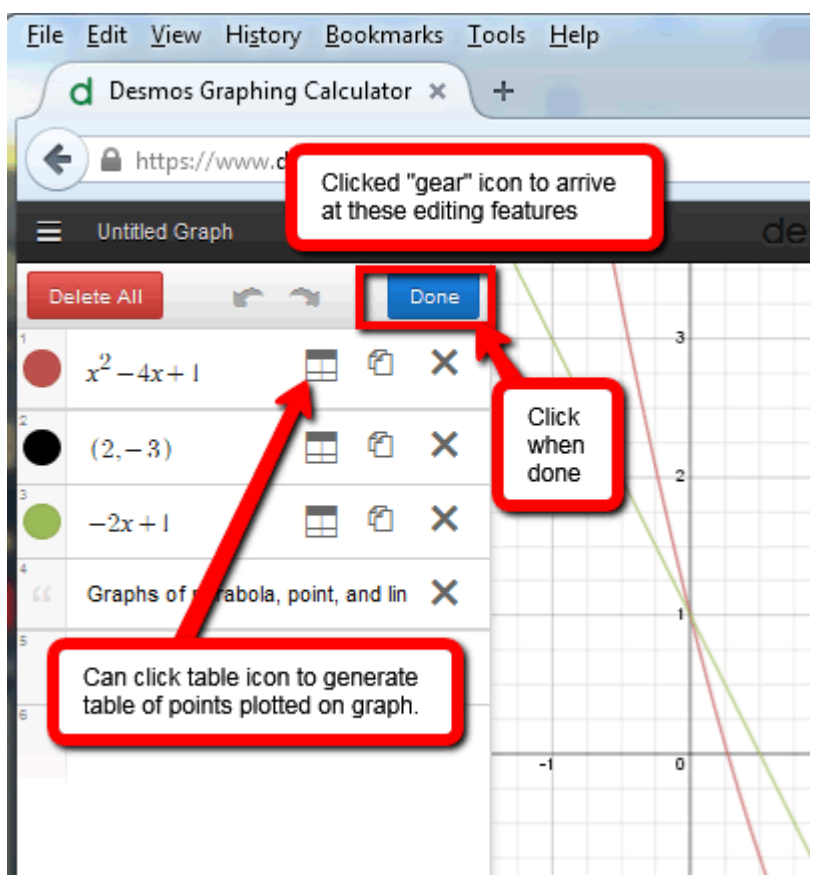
File Edit View History Bookmarks Tools Help

d Desmos Graphing Calculator × +

https://www.d

Clicked "gear" icon to arrive at these editing features

Untitled Graph

de

Delete All

Done

1 $x^2-4x+1$

2 $(2,-3)$

3 $-2x+1$

4 Graphs of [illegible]rabola, point, and lin

5

6

Click when done

Can click table icon to generate table of points plotted on graph.

3

2

1

-1

0